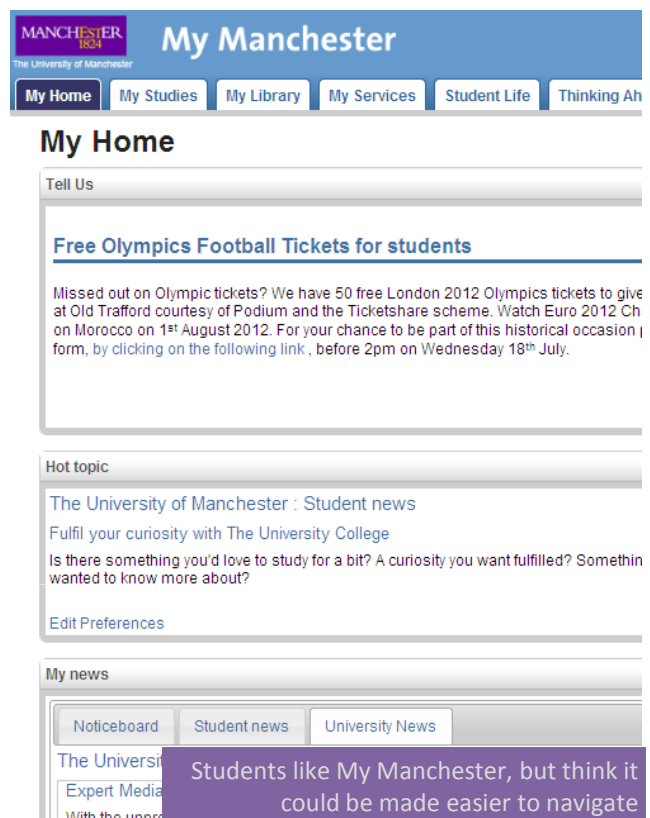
MANCHESTER 1824
The University of Manchester

My Manchester

My Home | My Studies | My Library | My Services | Student Life | Thinking Ah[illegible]

My Home

Tell Us

Free Olympics Football Tickets for students

Missed out on Olympic tickets? We have 50 free London 2012 Olympics tickets to give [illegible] at Old Trafford courtesy of Podium and the Ticketshare scheme. Watch Euro 2012 Ch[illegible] on Morocco on 1$^{st}$ August 2012. For your chance to be part of this historical occasion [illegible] form, by clicking on the following link , before 2pm on Wednesday 18$^{th}$ July.

Hot topic

The University of Manchester : Student news

Fulfil your curiosity with The University College

Is there something you'd love to study for a bit? A curiosity you want fulfilled? Somethin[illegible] wanted to know more about?

Edit Preferences

My news

Noticeboard | Student news | University News

The Universi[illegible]

Expert Media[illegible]

With the unpre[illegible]

Students like My Manchester, but think it could be made easier to navigate